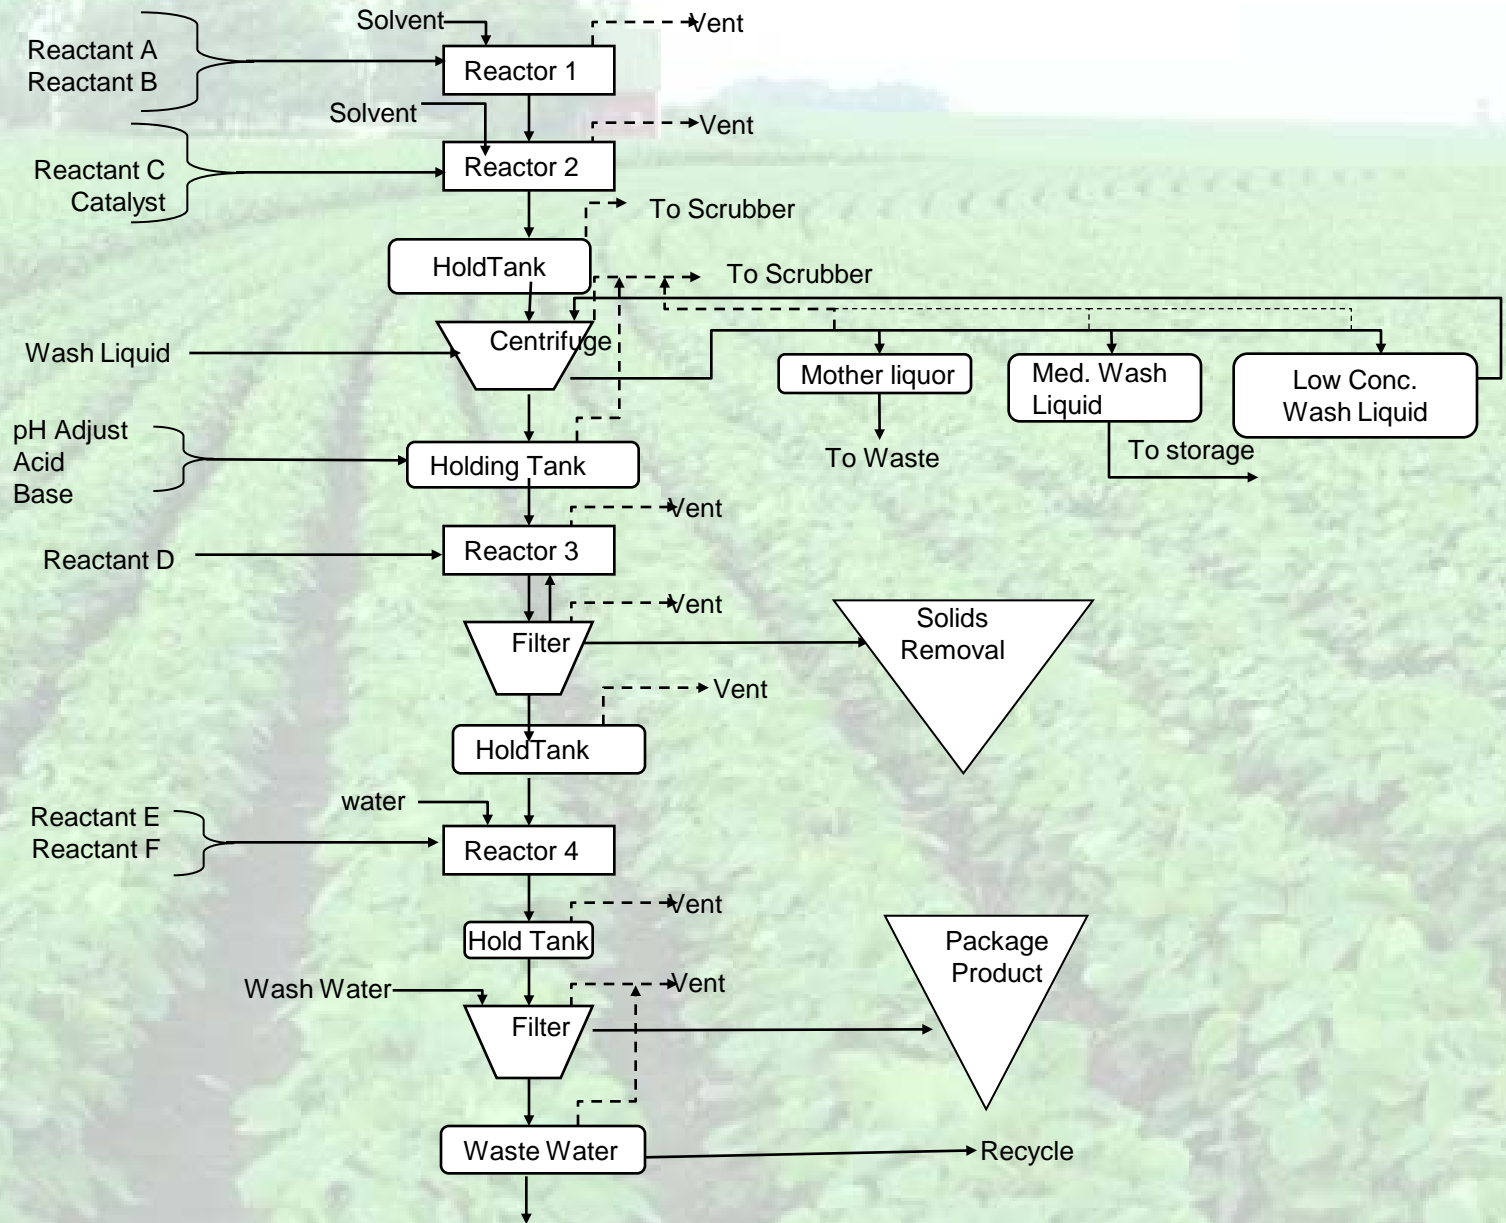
Solvent
Vent
Reactant A
Reactant B
Reactor 1
Solvent
Vent
Reactant C
Catalyst
Reactor 2
To Scrubber
HoldTank
To Scrubber
Wash Liquid
Centrifuge
Mother liquor
Med. Wash Liquid
Low Conc. Wash Liquid
To Waste
To storage
pH Adjust
Acid
Base
Holding Tank
Vent
Reactant D
Reactor 3
Vent
Filter
Solids Removal
Vent
HoldTank
water
Reactant E
Reactant F
Reactor 4
Vent
Hold Tank
Package Product
Wash Water
Vent
Filter
Waste Water
Recycle